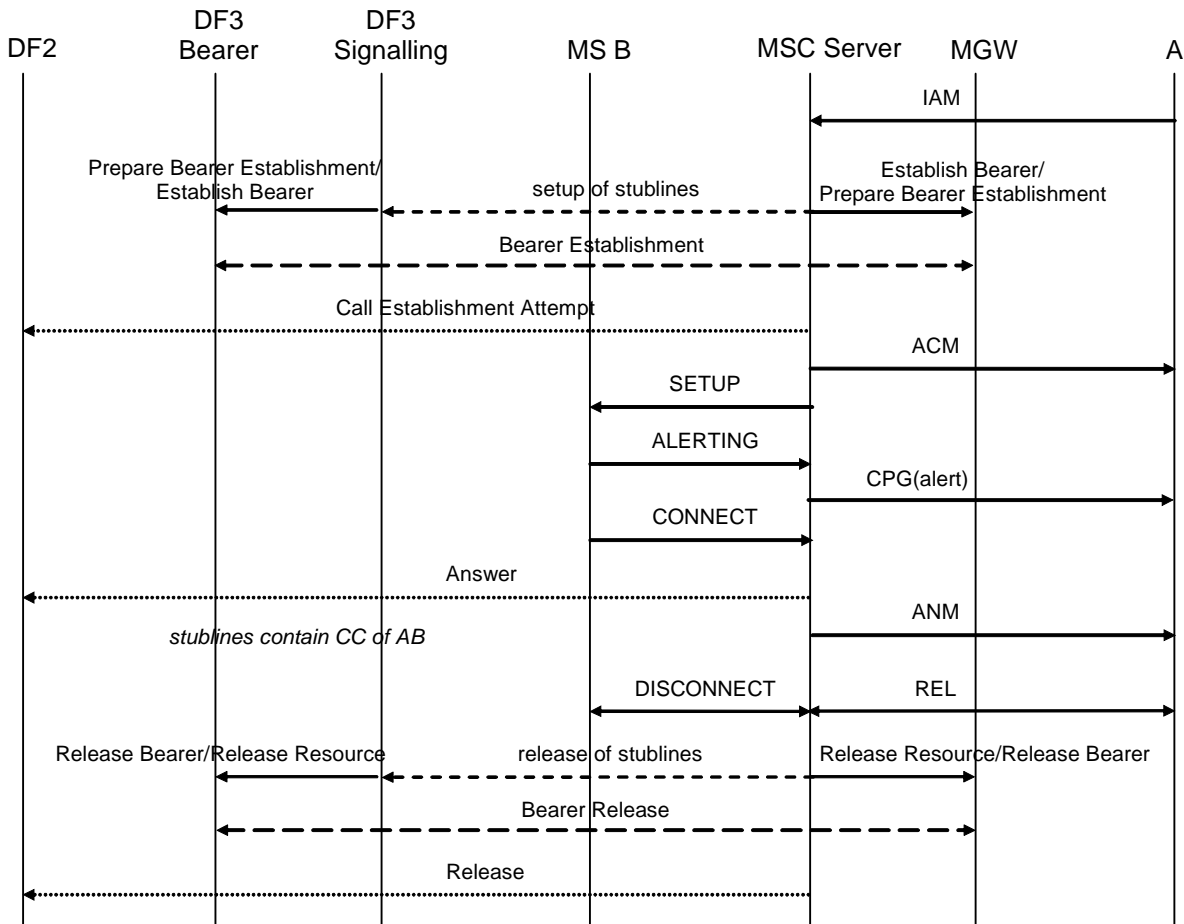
DF2
DF3 Bearer
DF3 Signalling
MS B
MSC Server
MGW
A

IAM

Prepare Bearer Establishment/ Establish Bearer
setup of stublines
Establish Bearer/ Prepare Bearer Establishment

Bearer Establishment

Call Establishment Attempt

ACM

SETUP

ALERTING

CPG(alert)

CONNECT

Answer

ANM

stublines contain CC of AB

DISCONNECT
REL

Release Bearer/Release Resource
release of stublines
Release Resource/Release Bearer

Bearer Release

Release